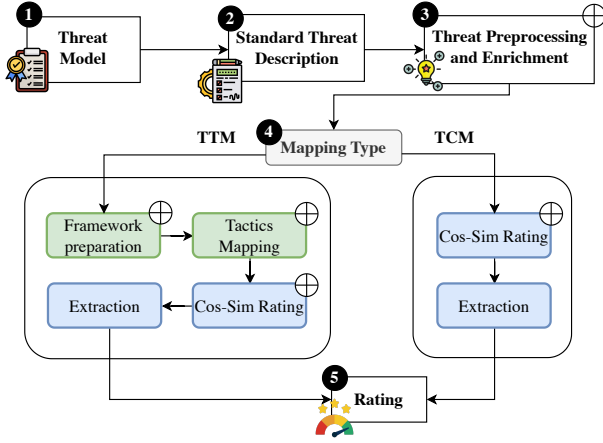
1 Threat Model

2 Standard Threat Description

3 Threat Preprocessing and Enrichment

4 Mapping Type

TTM

TCM

Framework preparation

Tactics Mapping

Extraction

Cos-Sim Rating

Cos-Sim Rating

Extraction

5 Rating